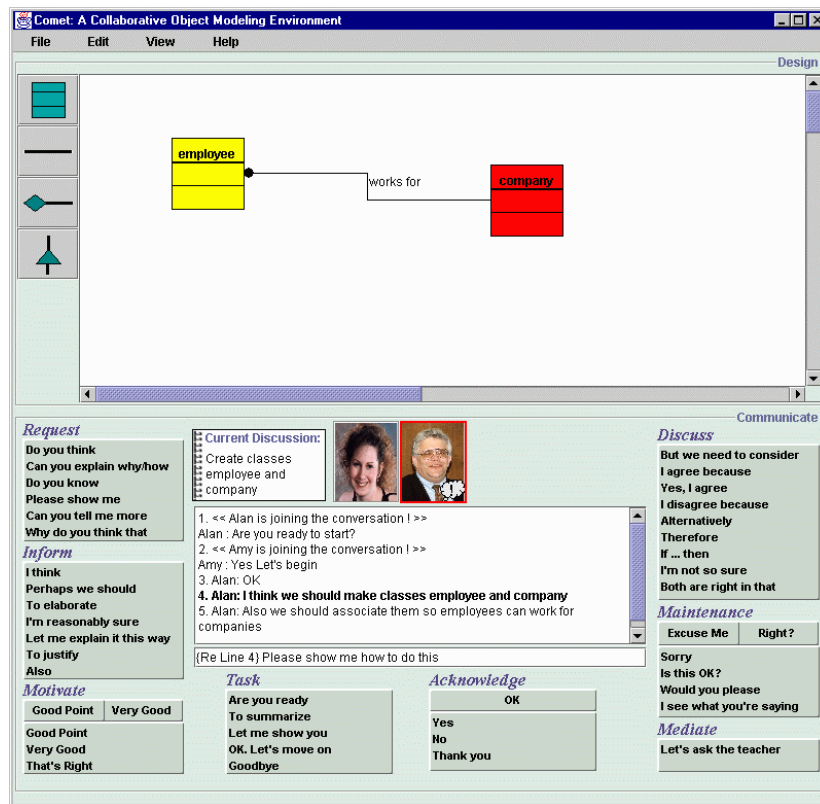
Comet: A Collaborative Object Modeling Environment

File Edit View Help

Design

employee

works for

company

Communicate

Request
Do you think
Can you explain why/how
Do you know
Please show me
Can you tell me more
Why do you think that

Inform
I think
Perhaps we should
To elaborate
I'm reasonably sure
Let me explain it this way
To justify
Also

Motivate
Good Point
Very Good
Good Point
Very Good
That's Right

Current Discussion:
Create classes employee and company

1. << Alan is joining the conversation ! >>
Alan : Are you ready to start?
2. << Amy is joining the conversation ! >>
Amy : Yes Let's begin
3. Alan: OK
4. Alan: I think we should make classes employee and company
5. Alan: Also we should associate them so employees can work for companies

(Re Line 4) Please show me how to do this

Task
Are you ready
To summarize
Let me show you
OK. Let's move on
Goodbye

Acknowledge
OK
Yes
No
Thank you

Discuss
But we need to consider
I agree because
Yes, I agree
I disagree because
Alternatively
Therefore
If ... then
I'm not so sure
Both are right in that

Maintenance
Excuse Me
Right?
Sorry
Is this OK?
Would you please
I see what you're saying

Mediate
Let's ask the teacher